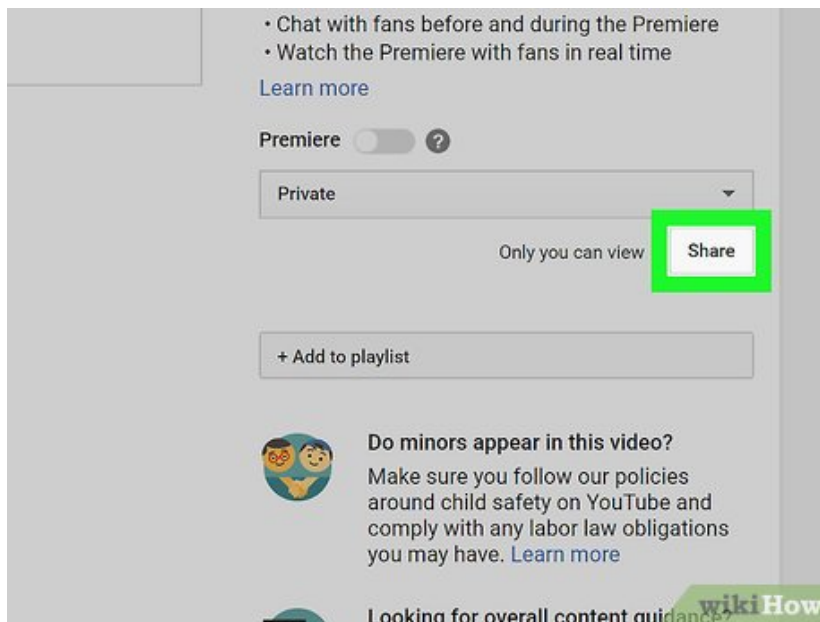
• Chat with fans before and during the Premiere
• Watch the Premiere with fans in real time
Learn more

Premiere ?

Private

Only you can view Share

+ Add to playlist

Do minors appear in this video?
Make sure you follow our policies around child safety on YouTube and comply with any labor law obligations you may have. Learn more

Looking for overall content guidance?

wikiHow